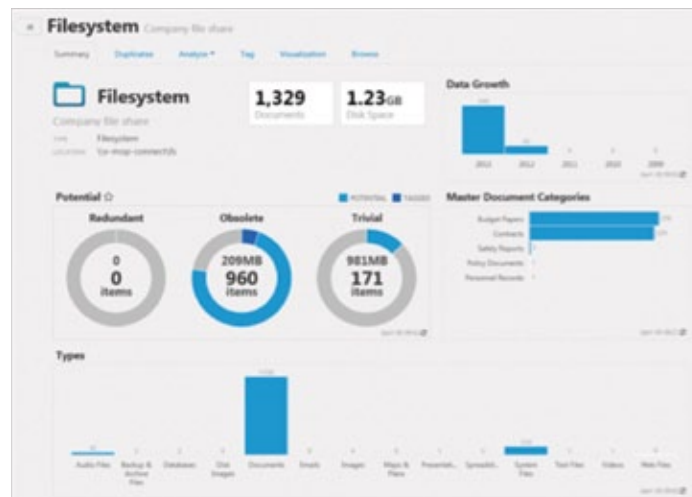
Filesystem Company file share

Summary Duplicates Analyze ▾ Tag Visualization Browse

Filesystem

Company file share

Type Filesystem
Location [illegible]

1,329
Documents

1.23GB
Disk Space

Data Growth

2013 2012 2011 2010 2009

Potential ☆

POTENTIAL TAGGED

Redundant
0
0
items

Obsolete
209MB
960
items

Trivial
981MB
171
items

Master Document Categories

Budget Papers
Contracts
Safety Reports
Policy Documents
Personal Records

Types

Audio Files
Backup & Archive Files
Databases
Disk Images
Documents
Emails
Images
Maps & Plans
Presentati...
Spreadsh...
System Files
Text Files
Videos
Web Files